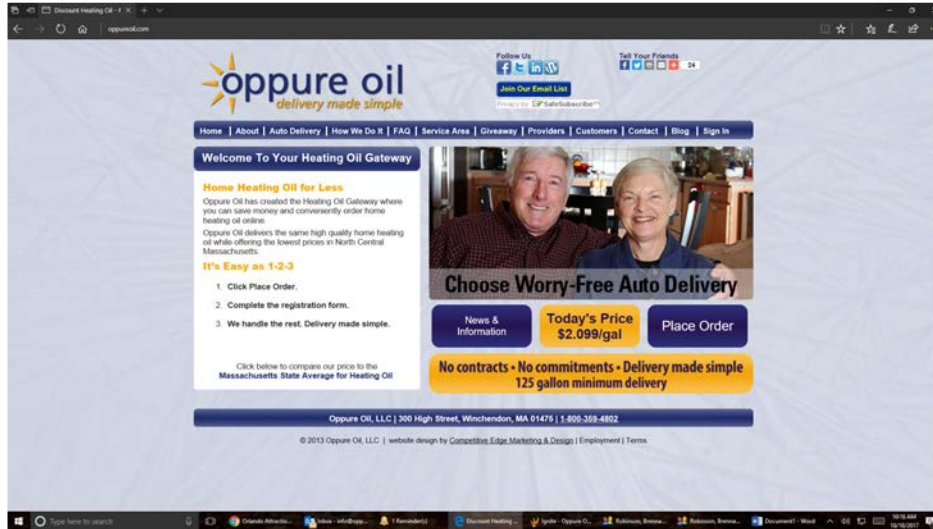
Discount Heating Oil - F ×

oppureoil.com

oppure oil
delivery made simple

Follow Us

Join Our Email List

Privacy by SafeSubscribe

Tell Your Friends

24

Home | About | Auto Delivery | How We Do It | FAQ | Service Area | Giveaway | Providers | Customers | Contact | Blog | Sign In

Welcome To Your Heating Oil Gateway

Home Heating Oil for Less

Oppure Oil has created the Heating Oil Gateway where you can save money and conveniently order home heating oil online.

Oppure Oil delivers the same high quality home heating oil while offering the lowest prices in North Central Massachusetts.

It's Easy as 1-2-3

1. Click Place Order.

2. Complete the registration form.

3. We handle the rest. Delivery made simple.

Click below to compare our price to the Massachusetts State Average for Heating Oil

Choose Worry-Free Auto Delivery

News & Information

Today's Price $2.099/gal

Place Order

No contracts • No commitments • Delivery made simple
125 gallon minimum delivery

Oppure Oil, LLC | 300 High Street, Winchendon, MA 01475 | 1-800-359-4802

© 2013 Oppure Oil, LLC | website design by Competitive Edge Marketing & Design | Employment | Terms

Type here to search

Orlando Attractio...

Inbox - info@opp...

1 Reminder(s)

Discount Heating ...

Ignite - Oppure O...

Robinson, Brenna...

Robinson, Brenna...

Document1 - Word

10:15 AM
10/18/2017